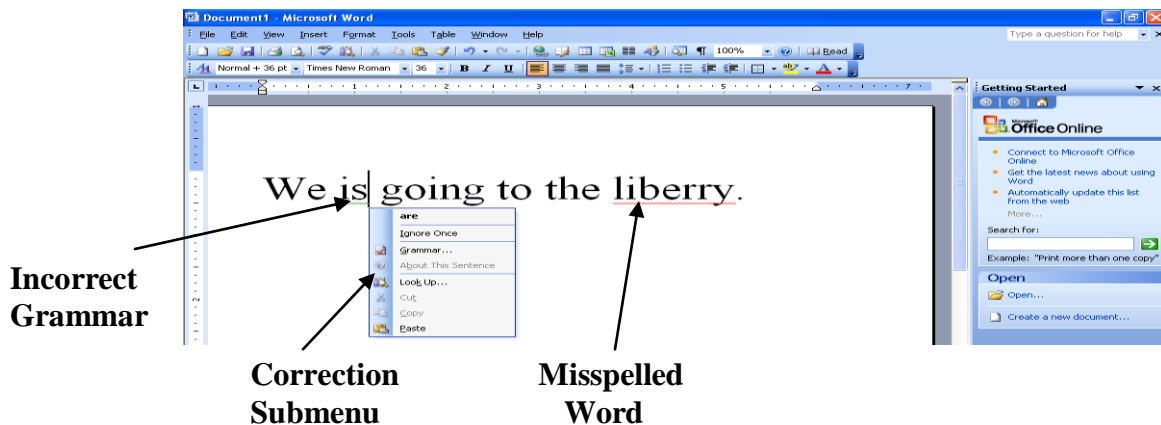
Document1 - Microsoft Word

File Edit View Insert Format Tools Table Window Help

Type a question for help

100% Read

Normal + 36 pt Times New Roman 36 B I U

Getting Started

Microsoft Office Online

Connect to Microsoft Office Online

Get the latest news about using Word

Automatically update this list from the web

More...

Search for:

Example: "Print more than one copy"

Open

Open...

Create a new document...

We is going to the liberry.

are

Ignore Once

Grammar...

About This Sentence

Look Up...

Cut

Copy

Paste

Incorrect Grammar

Correction Submenu

Misspelled Word